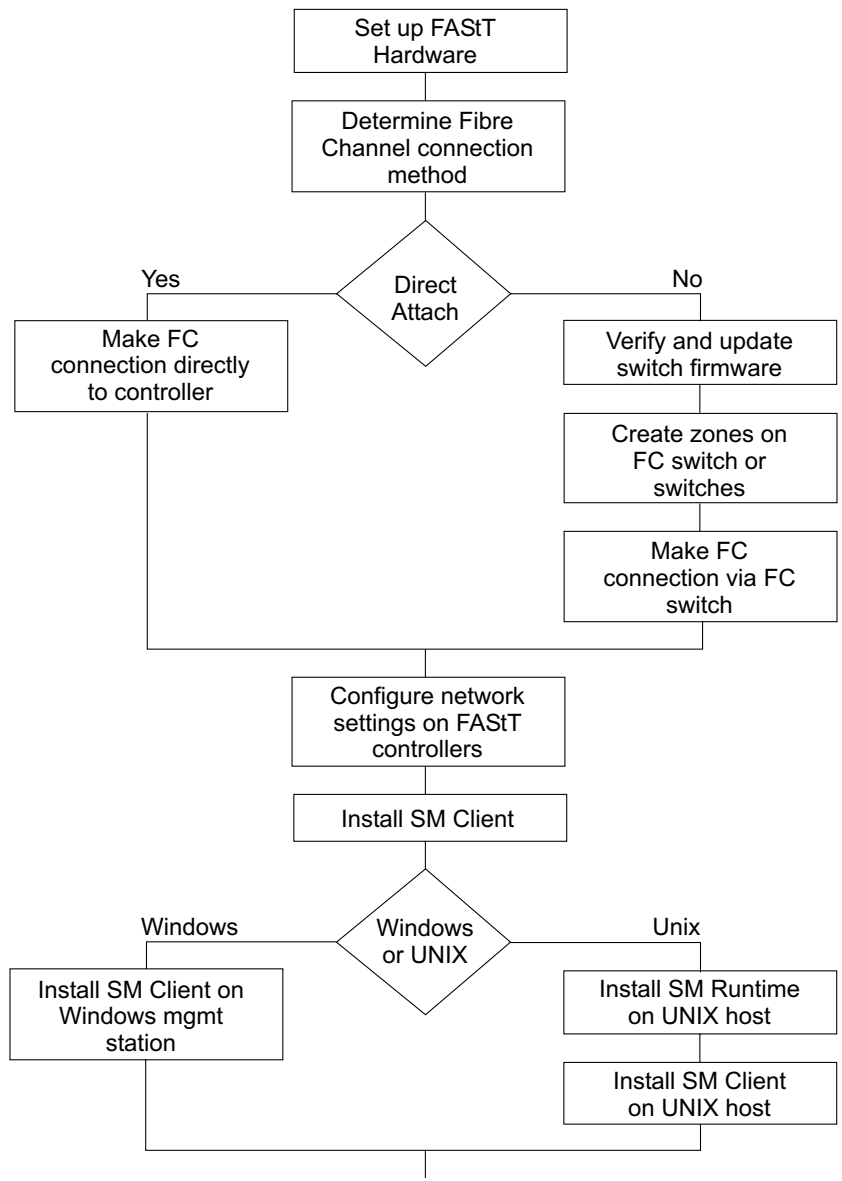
Set up FAStT Hardware

Determine Fibre Channel connection method

Direct Attach

Yes

No

Make FC connection directly to controller

Verify and update switch firmware

Create zones on FC switch or switches

Make FC connection via FC switch

Configure network settings on FAStT controllers

Install SM Client

Windows or UNIX

Windows

Unix

Install SM Client on Windows mgmt station

Install SM Runtime on UNIX host

Install SM Client on UNIX host